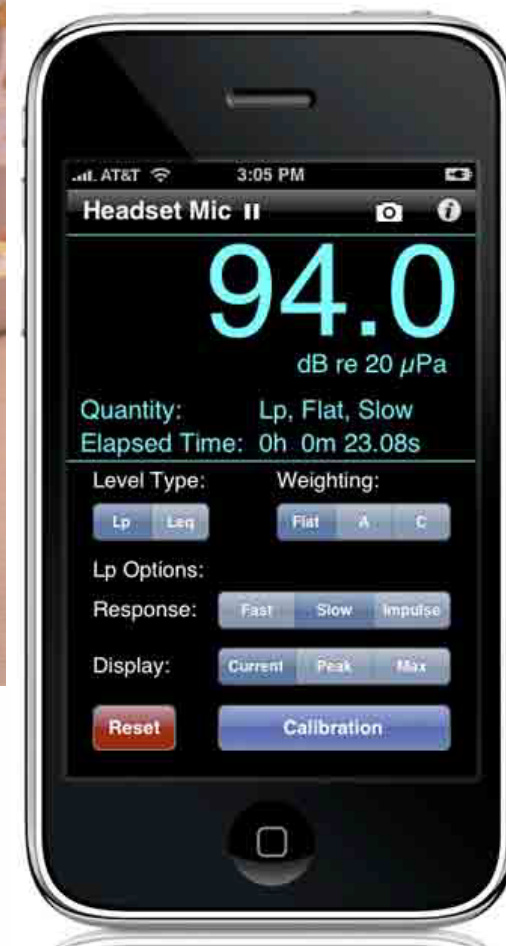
AT&T 3:05 PM

Headset Mic

94.0

dB re 20 $\mu$Pa

Quantity: Lp, Flat, Slow
Elapsed Time: 0h 0m 23.08s

Level Type:
Lp Leq

Weighting:
Flat A C

Lp Options:

Response: Fast Slow Impulse

Display: Current Peak Max

Reset

Calibration